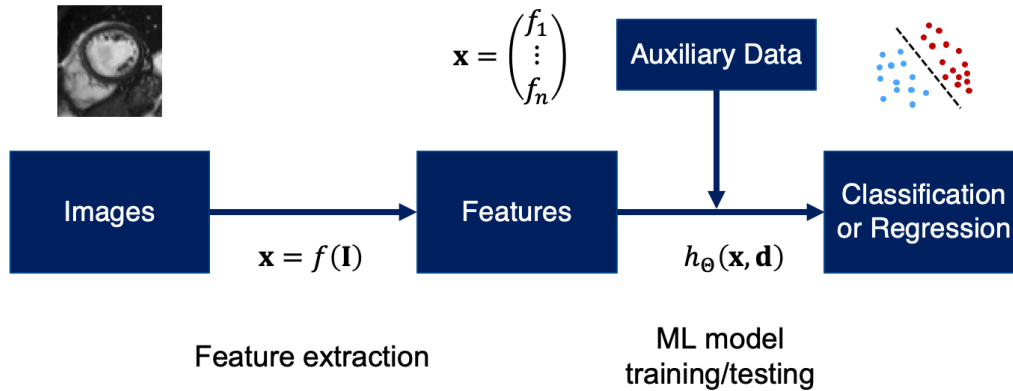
$\mathbf{x} = \begin{pmatrix} f_1 \\ \vdots \\ f_n \end{pmatrix}$

Auxiliary Data

Images

Features

Classification or Regression

$\mathbf{x} = f(\mathbf{I})$

$h_\Theta(\mathbf{x}, \mathbf{d})$

Feature extraction

ML model training/testing